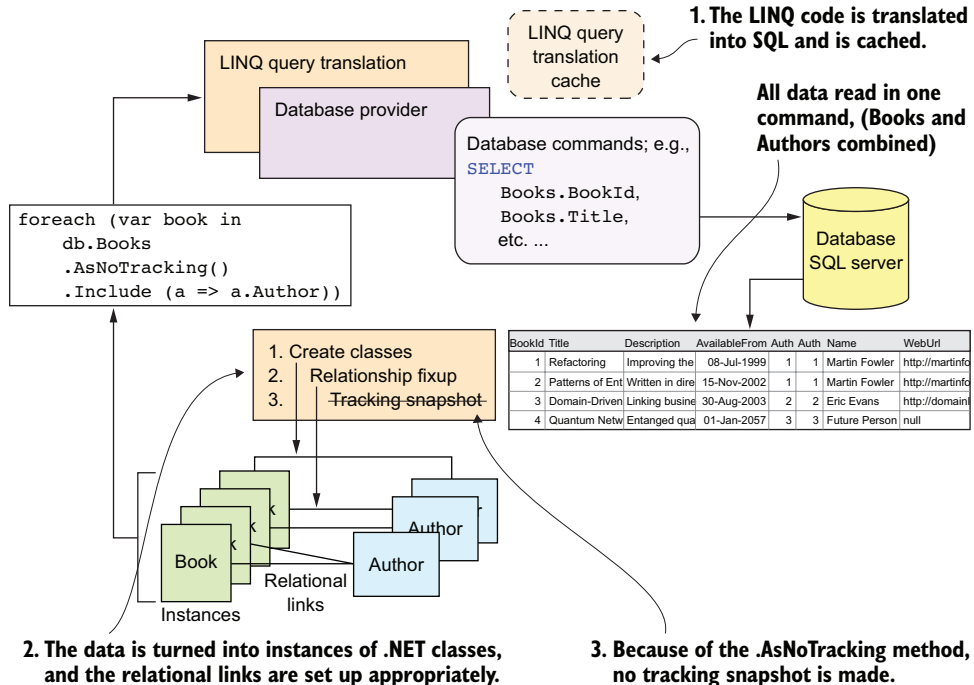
LINQ query translation

Database provider

LINQ query translation cache

1. The LINQ code is translated into SQL and is cached.

All data read in one command, (Books and Authors combined)

Database commands; e.g.,
SELECT
Books.BookId,
Books.Title,
etc. ...

Database SQL server

foreach (var book in
db.Books
.AsNoTracking()
.Include (a => a.Author))

| BookId | Title | Description | AvailableFrom | Auth | Auth | Name | WebUrl |
|---|---|---|---|---|---|---|---|
| 1 | Refactoring | Improving the | 08-Jul-1999 | 1 | 1 | Martin Fowler | http://martinfo |
| 2 | Patterns of Ent | Written in dire | 15-Nov-2002 | 1 | 1 | Martin Fowler | http://martinfo |
| 3 | Domain-Driven | Linking busine | 30-Aug-2003 | 2 | 2 | Eric Evans | http://domainl |
| 4 | Quantum Netw | Entanged qua | 01-Jan-2057 | 3 | 3 | Future Person | null |

1. Create classes
2. Relationship fixup
3. ~~Tracking snapshot~~

Book
k
k
Book
Author
Author
Author

Relational links

Instances

2. The data is turned into instances of .NET classes, and the relational links are set up appropriately.

3. Because of the .AsNoTracking method, no tracking snapshot is made.